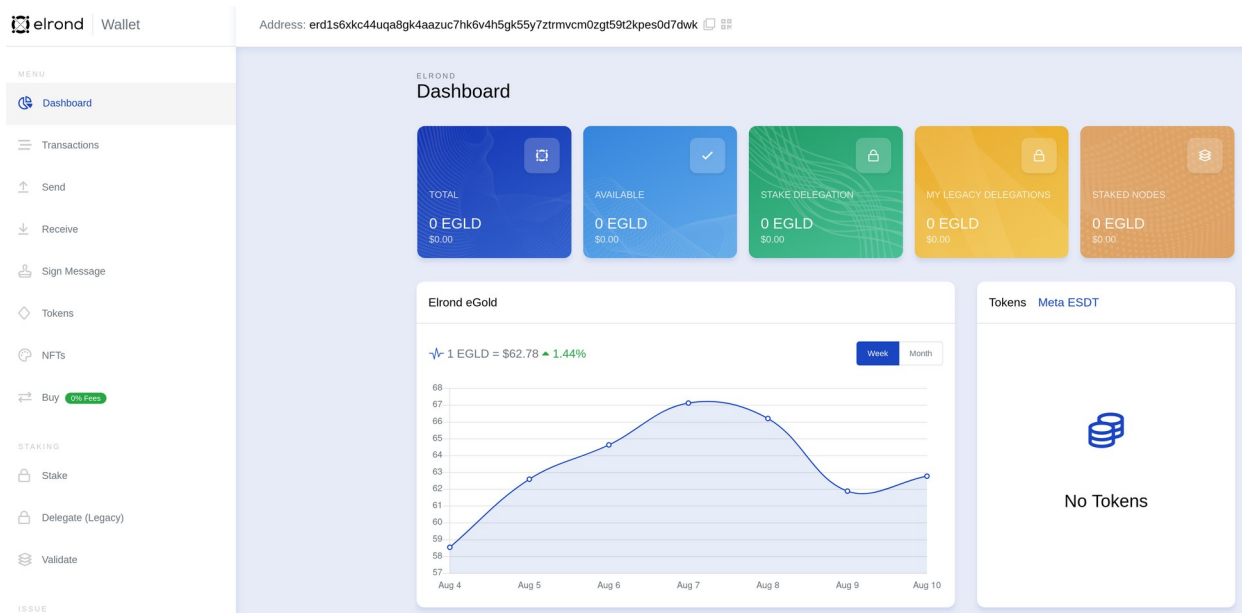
elrond Wallet

Address: erd1s6xkc44uqa8gk4aazuc7hk6v4h5gk55y7ztrmvcm0zgt59t2kpes0d7dwk

MENU

Dashboard

Transactions

Send

Receive

Sign Message

Tokens

NFTs

Buy 0% Fees

STAKING

Stake

Delegate (Legacy)

Validate

ISSUE

ELROND
Dashboard

TOTAL
0 EGLD
$0.00

AVAILABLE
0 EGLD
$0.00

STAKE DELEGATION
0 EGLD
$0.00

MY LEGACY DELEGATIONS
0 EGLD
$0.00

STAKED NODES
0 EGLD
$0.00

Elrond eGold

1 EGLD = $62.78 ▲ 1.44%

Week Month

| 68 |
|---|
| 67 |
| 66 |
| 65 |
| 64 |
| 63 |
| 62 |
| 61 |
| 60 |
| 59 |
| 58 |
| 57 |

Aug 4 Aug 5 Aug 6 Aug 7 Aug 8 Aug 9 Aug 10

Tokens Meta ESDT

No Tokens